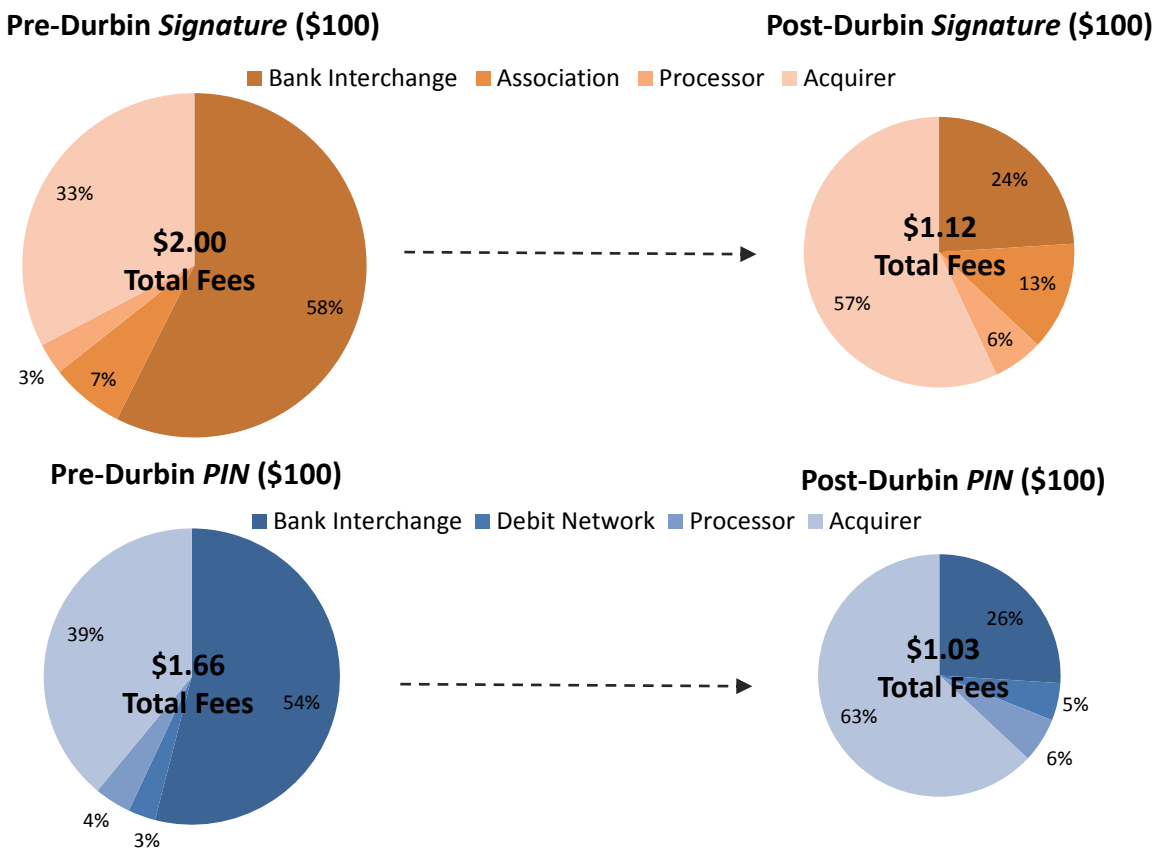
Pre-Durbin *Signature* (\$100)

Post-Durbin *Signature* (\$100)

Bank Interchange Association Processor Acquirer

33%

\$2.00 Total Fees

58%

3%

7%

24%

\$1.12 Total Fees

13%

57%

6%

Pre-Durbin *PIN* (\$100)

Post-Durbin *PIN* (\$100)

Bank Interchange Debit Network Processor Acquirer

39%

\$1.66 Total Fees

54%

4%

3%

26%

\$1.03 Total Fees

5%

63%

6%